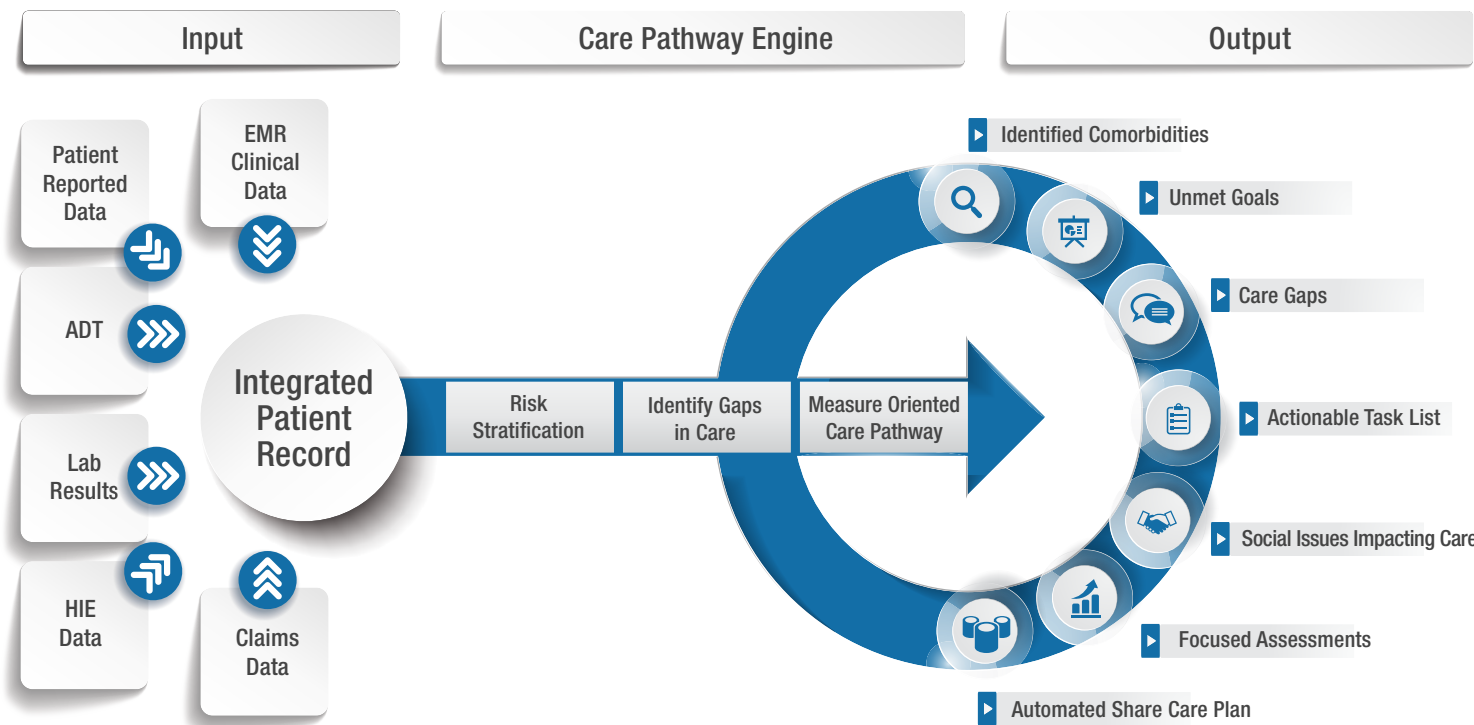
Input

Care Pathway Engine

Output

Patient Reported Data

EMR Clinical Data

ADT

Lab Results

HIE Data

Claims Data

Integrated Patient Record

Risk Stratification

Identify Gaps in Care

Measure Oriented Care Pathway

Identified Comorbidities

Unmet Goals

Care Gaps

Actionable Task List

Social Issues Impacting Care

Focused Assessments

Automated Share Care Plan